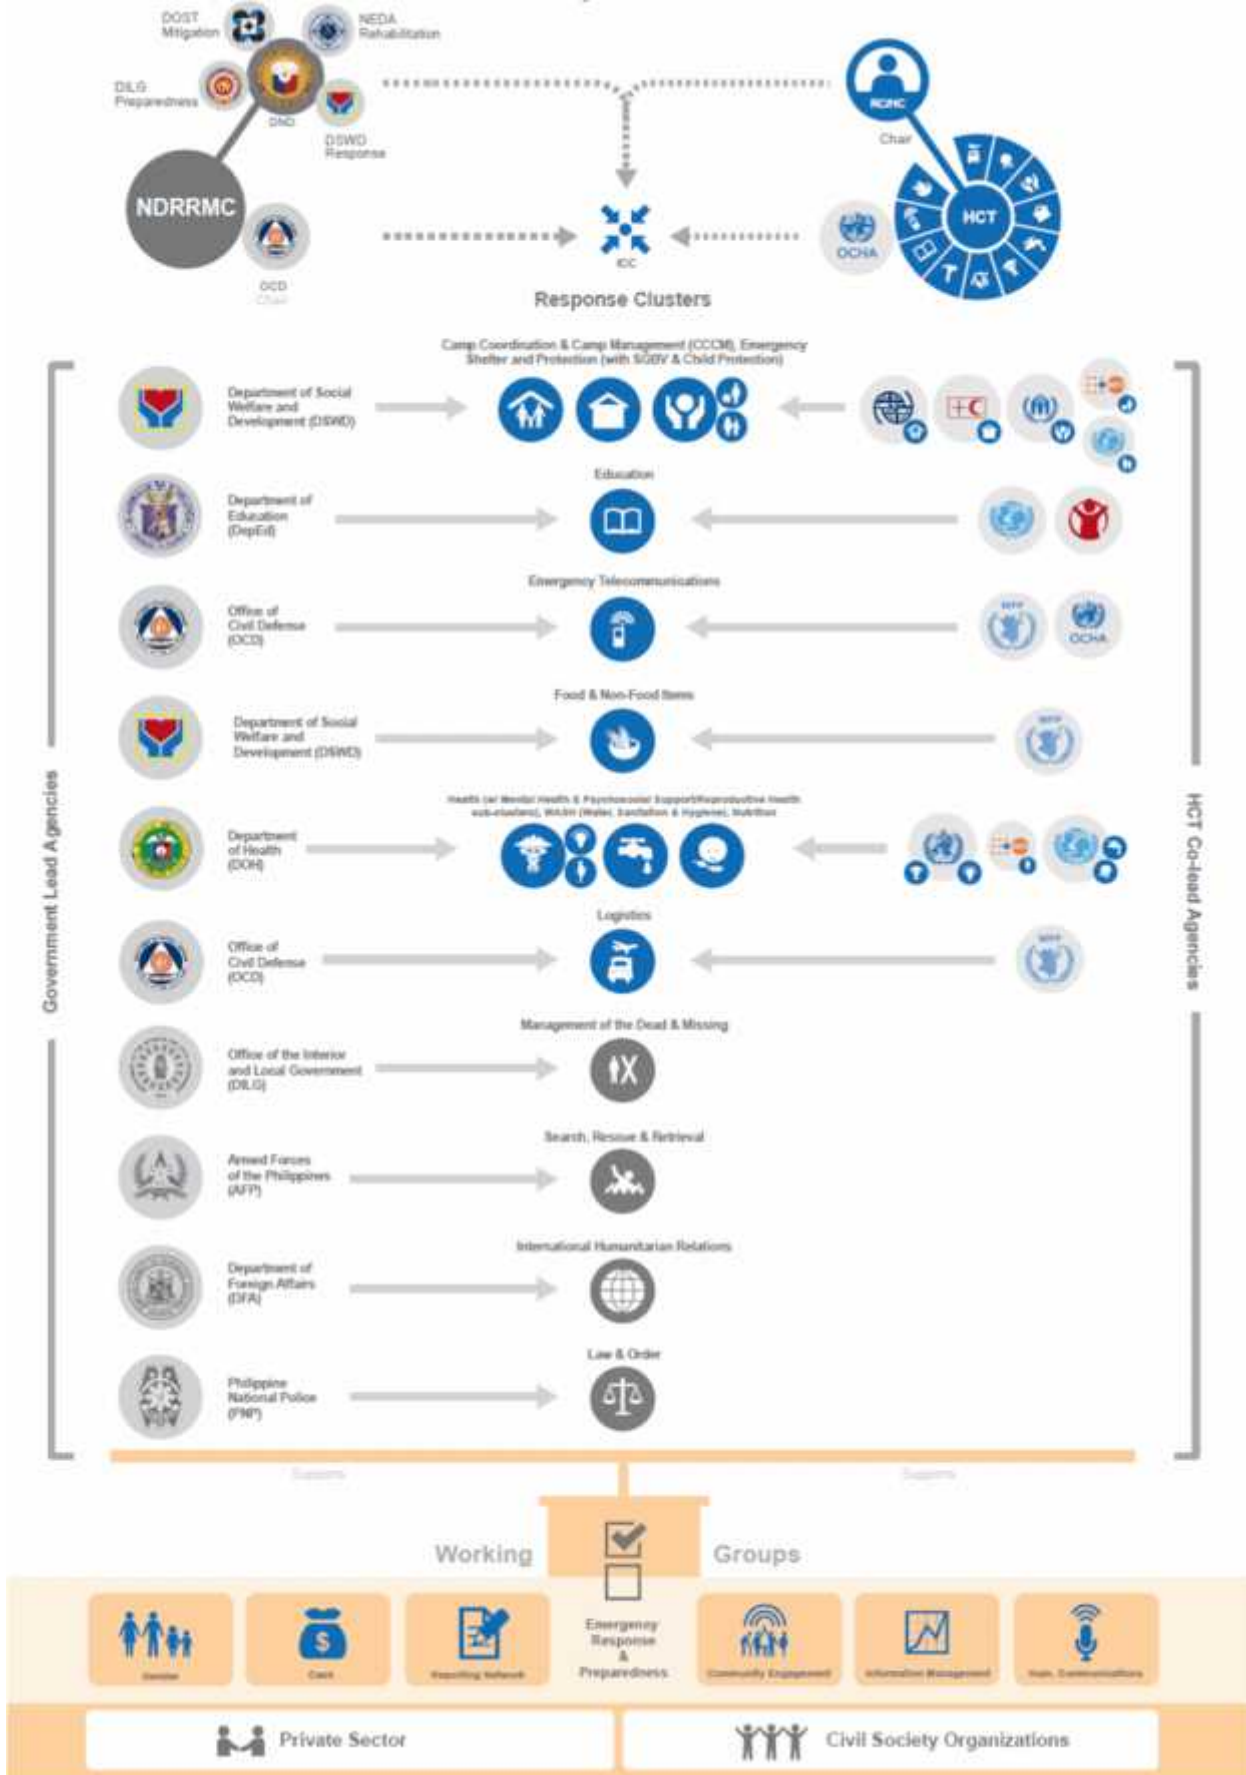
DOST Mitigation

NEDA Rehabilitation

DILG Preparedness

DND

DSWD Response

NDRRMC

OCD Chair

ICC

RC/HC

Chair

HCT

OCHA

Response Clusters

Government Lead Agencies

HCT Co-lead Agencies

Camp Coordination & Camp Management (CCCM), Emergency Shelter and Protection (with SGBV & Child Protection)

Department of Social Welfare and Development (DSWD)

Education

Department of Education (DepEd)

Emergency Telecommunications

Office of Civil Defense (OCD)

OCHA

Food & Non-Food Items

Department of Social Welfare and Development (DSWD)

Health (w/ Mental Health & Psychosocial Support/Reproductive Health sub-clusters), WASH (Water, Sanitation & Hygiene), Nutrition

Department of Health (DOH)

Logistics

Office of Civil Defense (OCD)

Management of the Dead & Missing

Office of the Interior and Local Government (DILG)

Search, Rescue & Retrieval

Armed Forces of the Philippines (AFP)

International Humanitarian Relations

Department of Foreign Affairs (DFA)

Law & Order

Philippine National Police (PNP)

Supports

Supports

Working Groups

Gender

Cash

Reporting Network

Emergency Response & Preparedness

Community Engagement

Information Management

Hum. Communications

Private Sector

Civil Society Organizations